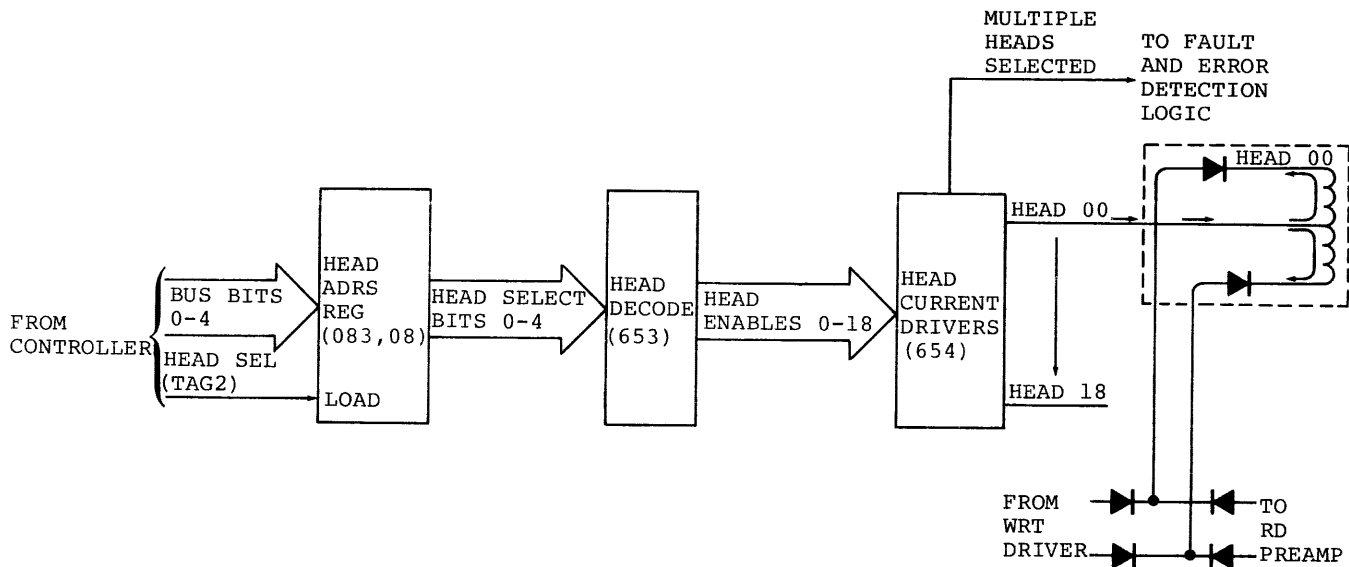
MULTIPLE HEADS SELECTED

TO FAULT AND ERROR DETECTION LOGIC

HEAD 00

FROM CONTROLLER

BUS BITS 0-4

HEAD SEL (TAG2)

HEAD ADRS REG (083,08)

LOAD

HEAD SELECT BITS 0-4

HEAD DECODE (653)

HEAD ENABLES 0-18

HEAD CURRENT DRIVERS (654)

HEAD 00

HEAD 18

FROM WRT DRIVER

TO RD PREAMP